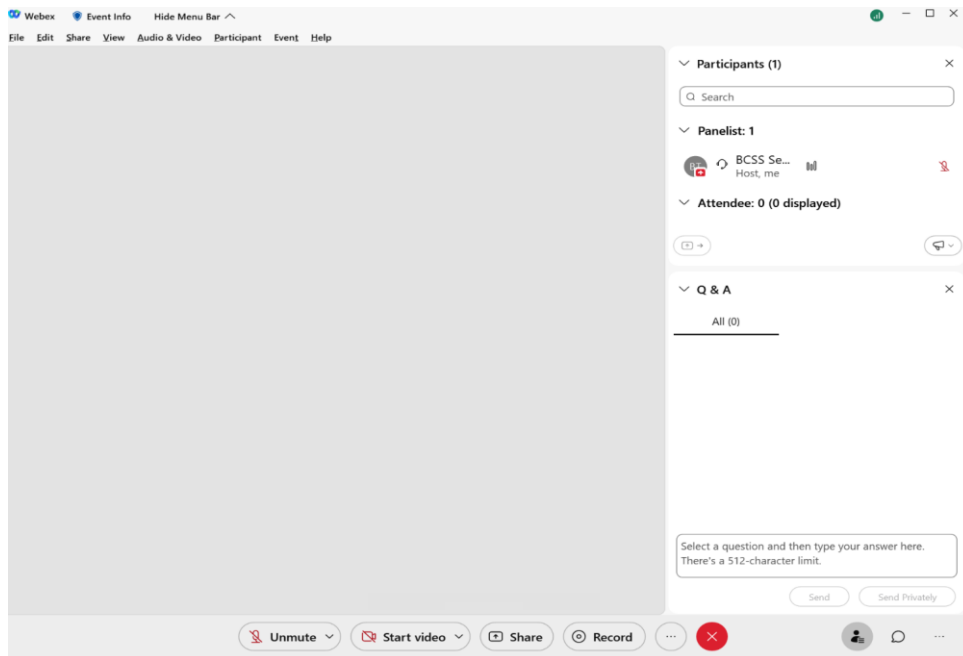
Webex Event Info Hide Menu Bar

File Edit Share View Audio & Video Participant Event Help

Participants (1)

Search

Panelist: 1

BCSS Se...
Host, me

Attendee: 0 (0 displayed)

Q & A

All (0)

Select a question and then type your answer here. There's a 512-character limit.

Send Send Privately

Unmute Start video Share Record